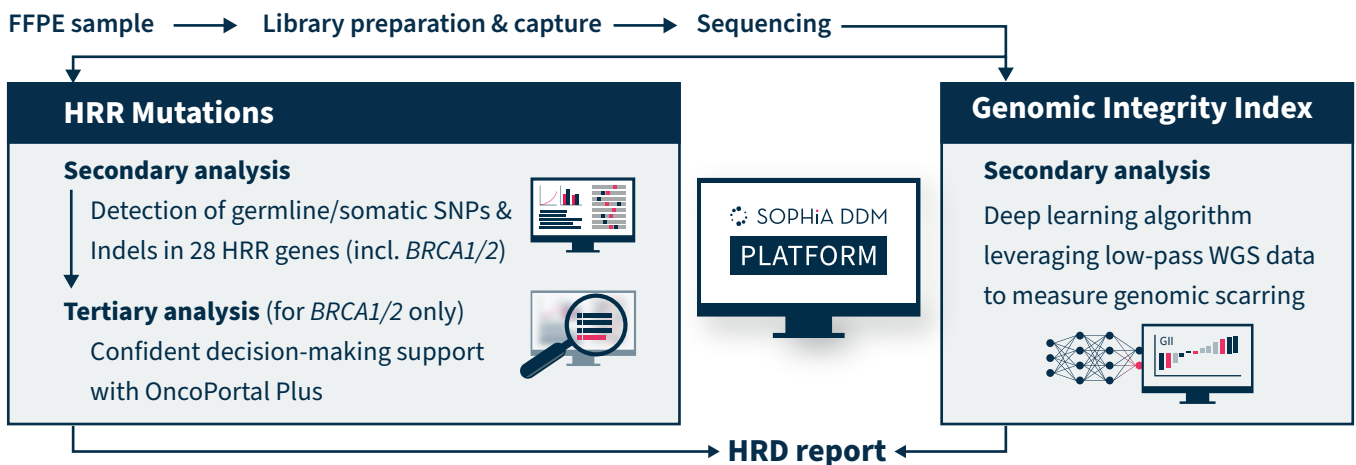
FFPE sample → Library preparation & capture → Sequencing

HRR Mutations

Secondary analysis
Detection of germline/somatic SNPs & Indels in 28 HRR genes (incl. *BRCA1/2*)

Tertiary analysis (for *BRCA1/2* only)
Confident decision-making support with OncoPortal Plus

SOPHiA DDM
PLATFORM

Genomic Integrity Index

Secondary analysis
Deep learning algorithm leveraging low-pass WGS data to measure genomic scarring

GII

HRD report